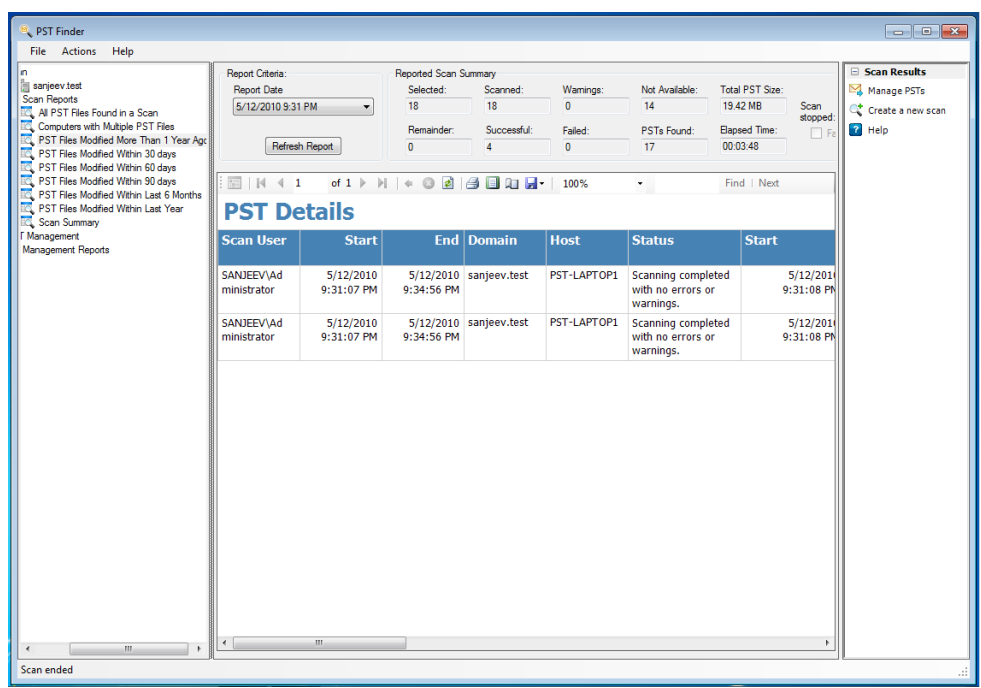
PST Finder

File Actions Help

n
sanjeev.test
Scan Reports
All PST Files Found in a Scan
Computers with Multiple PST Files
PST Files Modified More Than 1 Year Ago
PST Files Modified Within 30 days
PST Files Modified Within 60 days
PST Files Modified Within 90 days
PST Files Modified Within Last 6 Months
PST Files Modified Within Last Year
Scan Summary
T Management
Management Reports

Report Criteria:
Report Date
5/12/2010 9:31 PM
Refresh Report

Reported Scan Summary
Selected: 18
Scanned: 18
Warnings: 0
Not Available: 14
Total PST Size: 19.42 MB
Scan stopped:
Fe
Remainder: 0
Successful: 4
Failed: 0
PSTs Found: 17
Elapsed Time: 00:03:48

1 of 1 100% Find | Next

PST Details

| Scan User | Start | End | Domain | Host | Status | Start |
|---|---|---|---|---|---|---|
| SANJEEV\Administrator | 5/12/2010 9:31:07 PM | 5/12/2010 9:34:56 PM | sanjeev.test | PST-LAPTOP1 | Scanning completed with no errors or warnings. | 5/12/201 9:31:08 P |
| SANJEEV\Administrator | 5/12/2010 9:31:07 PM | 5/12/2010 9:34:56 PM | sanjeev.test | PST-LAPTOP1 | Scanning completed with no errors or warnings. | 5/12/201 9:31:08 P |

Scan Results
Manage PSTs
Create a new scan
Help

Scan ended